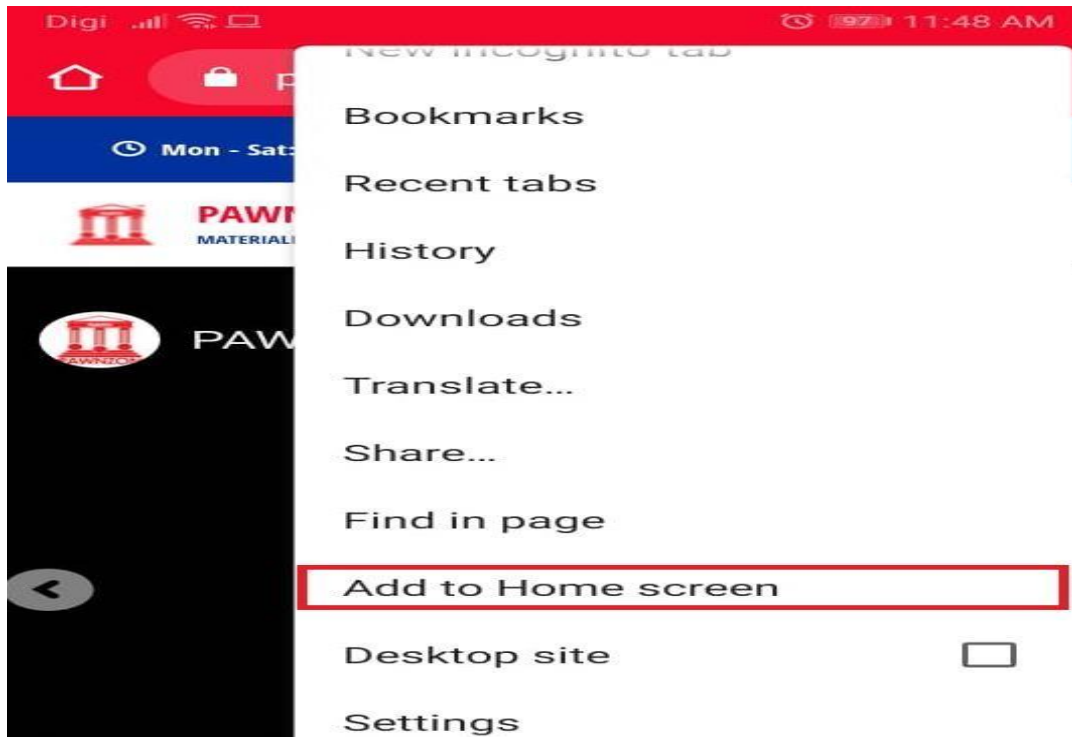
Digi 97 11:48 AM

New incognito tab

p

Mon - Sat

PAWN
MATERIAL

PAW

AWNZON

Bookmarks

Recent tabs

History

Downloads

Translate...

Share...

Find in page

Add to Home screen

Desktop site

Settings